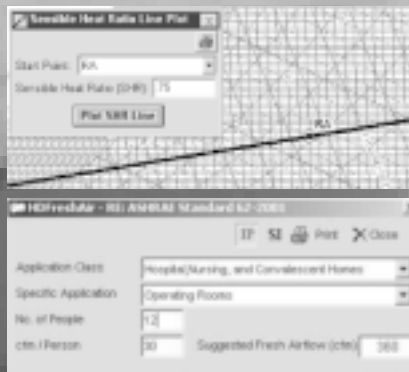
Sensible Heat Ratio Line Plot

Start Point: RA

Sensible Heat Ratio (SHR): .75

Plot SHR Line

RA

HDFreshAir - RE: ASHRAE Standard 62-2001

IP SI Print Close

Application Class: Hospital,Nursing, and Convalescent Homes

Specific Application: Operating Rooms

No. of People: 12

cfm / Person: 30

Suggested Fresh Airflow (cfm): 360